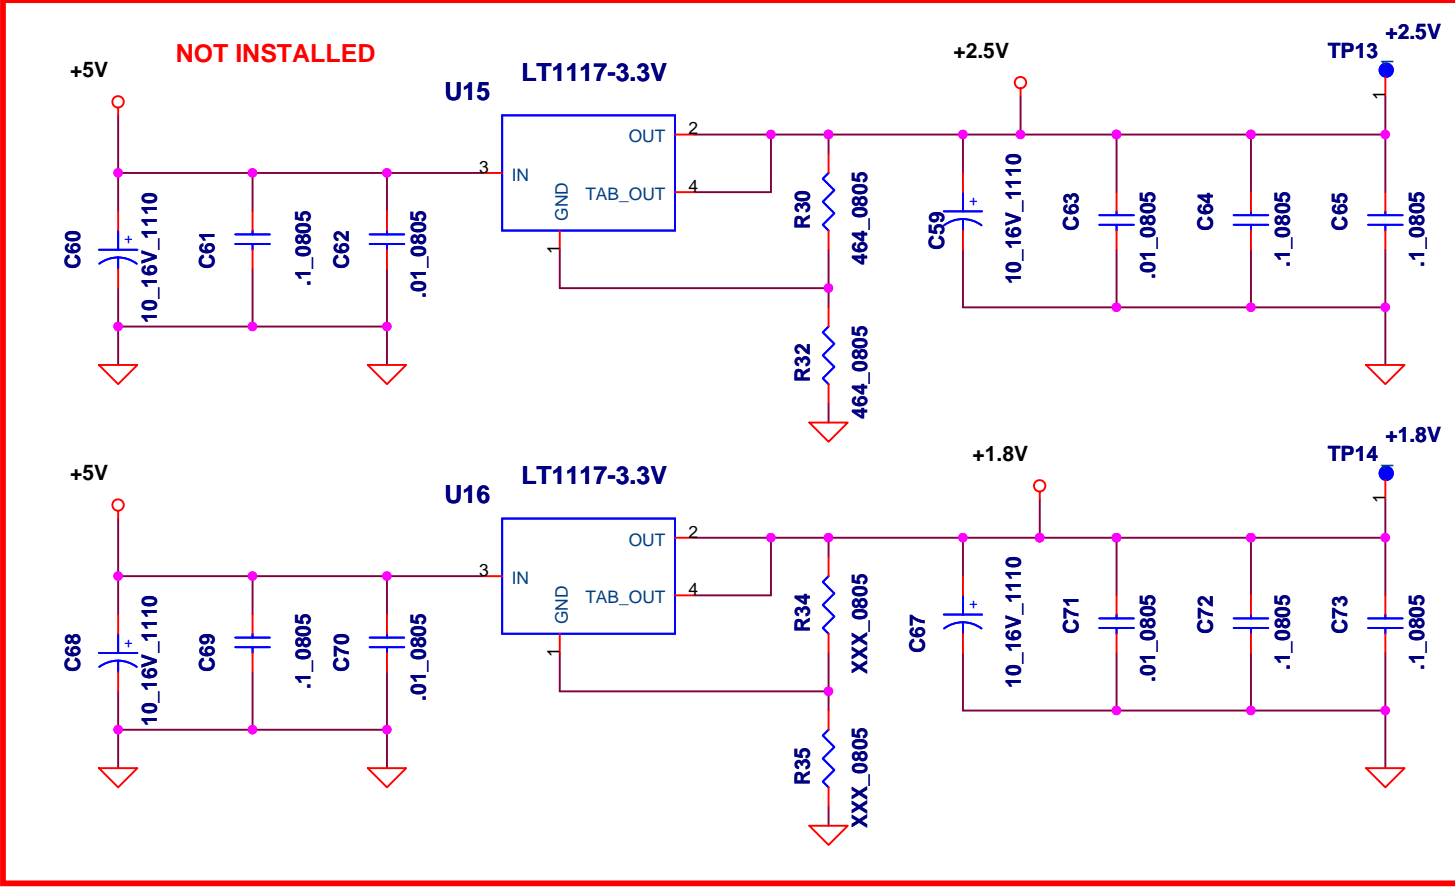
NOT INSTALLED

+5V

U15

LT1117-3.3V

IN

GND

OUT

TAB_OUT

3

2

4

1

C60

10_16V_1110

C61

.1_0805

C62

.01_0805

R30

464_0805

R32

464_0805

+2.5V

C59

10_16V_1110

C63

.01_0805

C64

.1_0805

C65

.1_0805

TP13

+2.5V

1

+5V

U16

LT1117-3.3V

IN

GND

OUT

TAB_OUT

3

2

4

1

C68

10_16V_1110

C69

.1_0805

C70

.01_0805

R34

XXX_0805

R35

XXX_0805

+1.8V

C67

10_16V_1110

C71

.01_0805

C72

.1_0805

C73

.1_0805

TP14

+1.8V

1